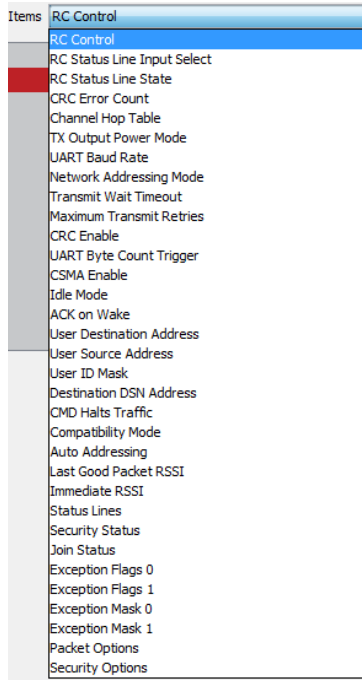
Items RC Control

RC Control
RC Status Line Input Select
RC Status Line State
CRC Error Count
Channel Hop Table
TX Output Power Mode
UART Baud Rate
Network Addressing Mode
Transmit Wait Timeout
Maximum Transmit Retries
CRC Enable
UART Byte Count Trigger
CSMA Enable
Idle Mode
ACK on Wake
User Destination Address
User Source Address
User ID Mask
Destination DSN Address
CMD Halts Traffic
Compatibility Mode
Auto Addressing
Last Good Packet RSSI
Immediate RSSI
Status Lines
Security Status
Join Status
Exception Flags 0
Exception Flags 1
Exception Mask 0
Exception Mask 1
Packet Options
Security Options